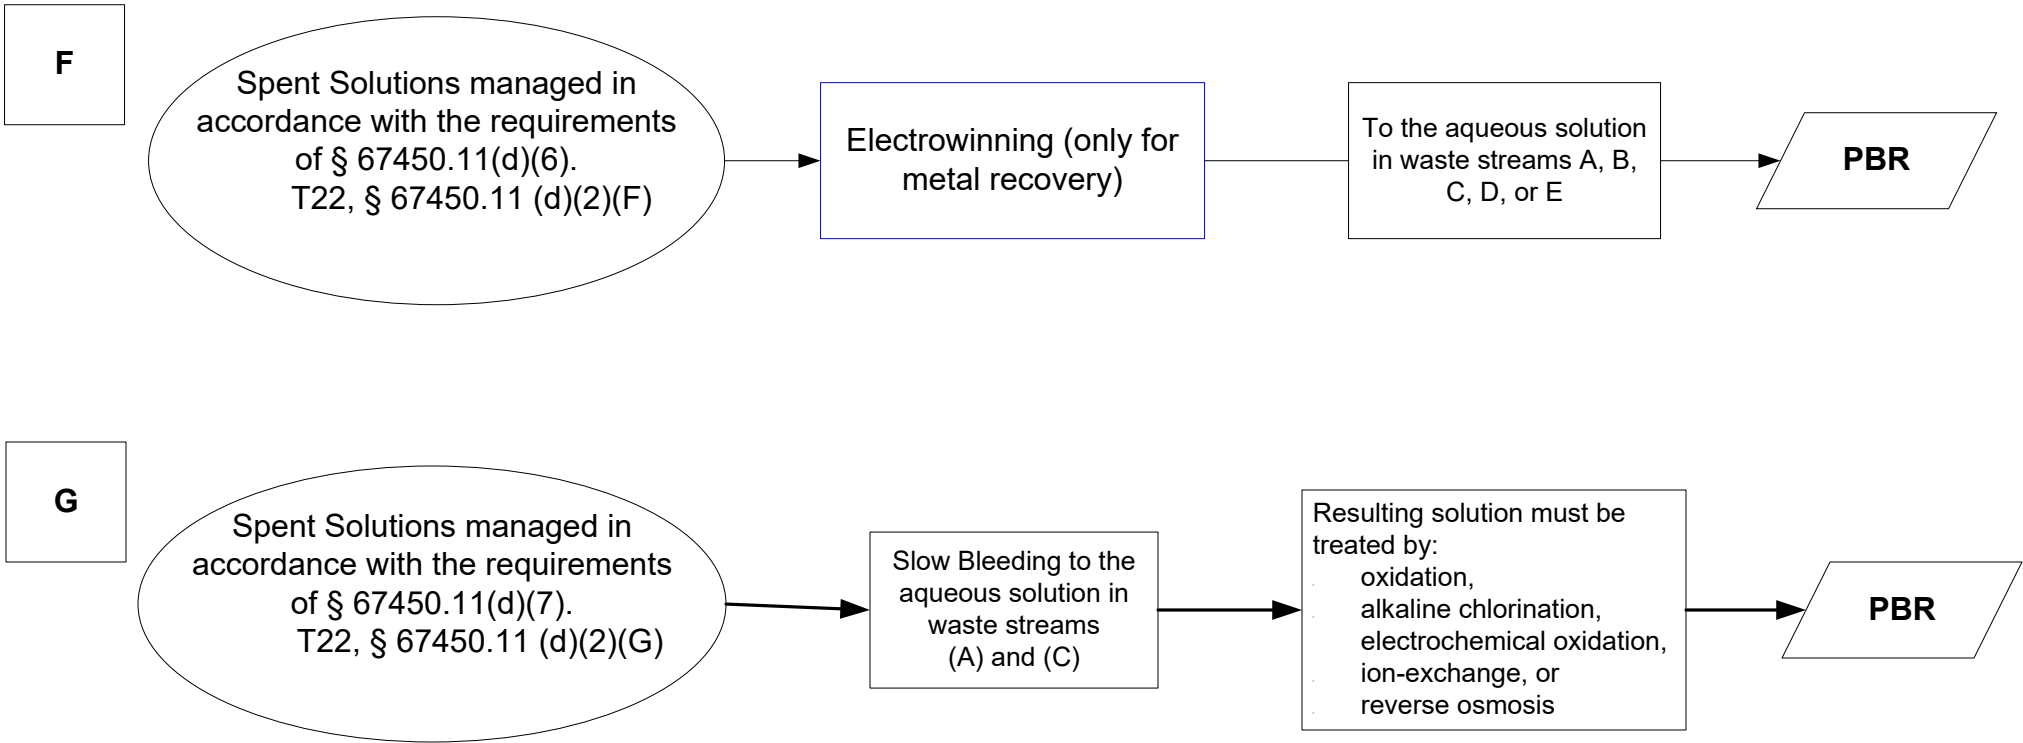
F

Spent Solutions managed in accordance with the requirements of § 67450.11(d)(6). T22, § 67450.11 (d)(2)(F)

Electrowinning (only for metal recovery)

To the aqueous solution in waste streams A, B, C, D, or E

PBR

G

Spent Solutions managed in accordance with the requirements of § 67450.11(d)(7). T22, § 67450.11 (d)(2)(G)

Slow Bleeding to the aqueous solution in waste streams (A) and (C)

Resulting solution must be treated by:
oxidation,
alkaline chlorination,
electrochemical oxidation,
ion-exchange, or
reverse osmosis

PBR